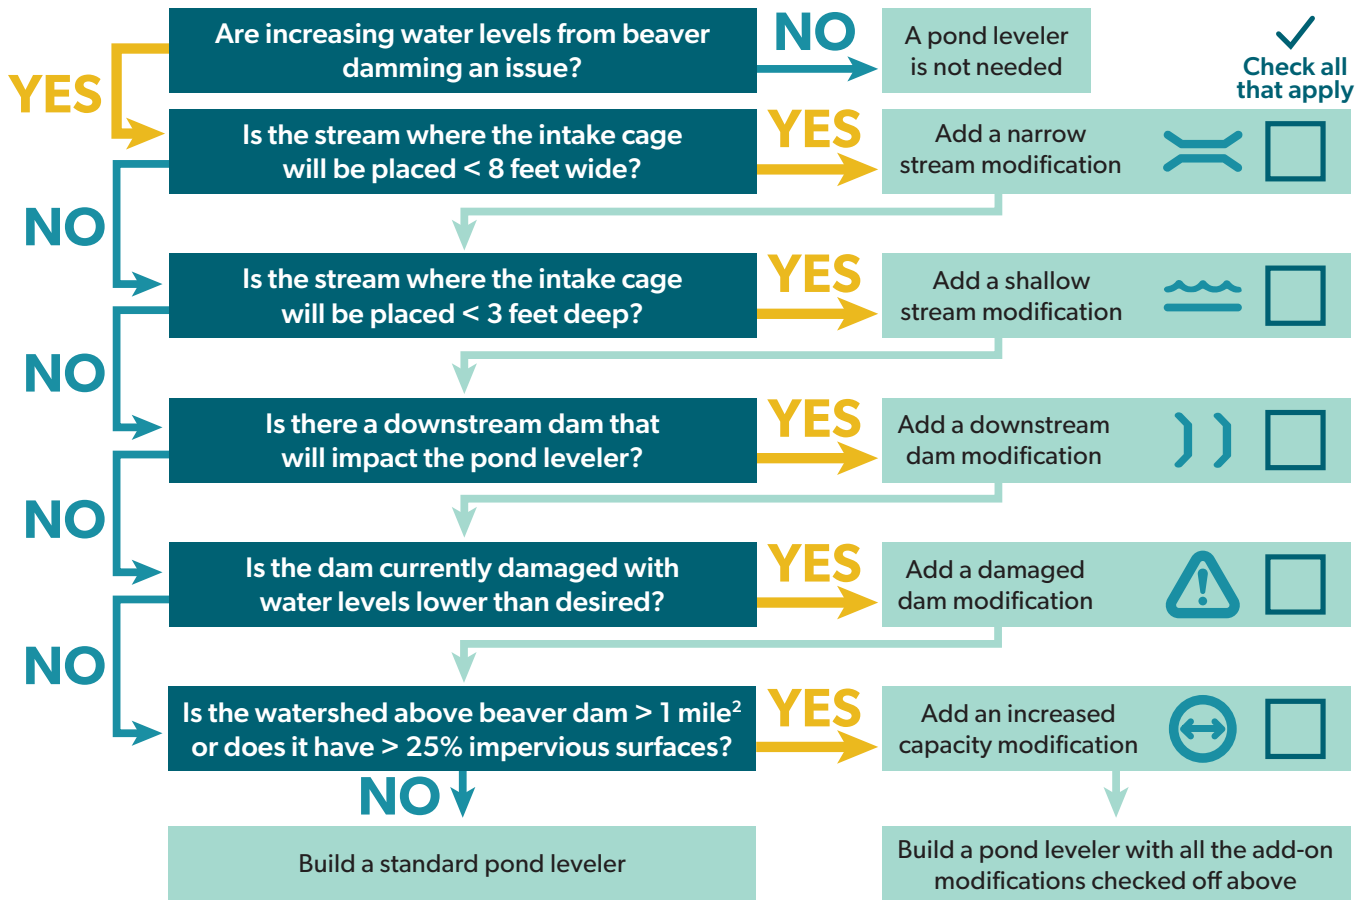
Are increasing water levels from beaver damming an issue?

NO

A pond leveler is not needed

Check all that apply

YES

Is the stream where the intake cage will be placed < 8 feet wide?

YES

Add a narrow stream modification

NO

Is the stream where the intake cage will be placed < 3 feet deep?

YES

Add a shallow stream modification

NO

Is there a downstream dam that will impact the pond leveler?

YES

Add a downstream dam modification

NO

Is the dam currently damaged with water levels lower than desired?

YES

Add a damaged dam modification

NO

Is the watershed above beaver dam > 1 mile$^2$ or does it have > 25% impervious surfaces?

YES

Add an increased capacity modification

NO

Build a standard pond leveler

Build a pond leveler with all the add-on modifications checked off above